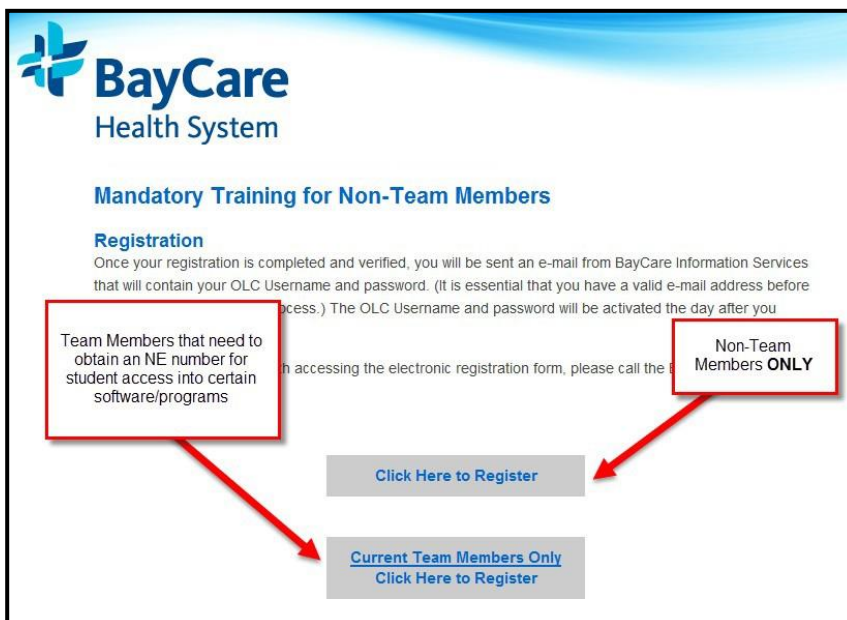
BayCare
Health System

Mandatory Training for Non-Team Members

Registration
Once your registration is completed and verified, you will be sent an e-mail from BayCare Information Services that will contain your OLC Username and password. (It is essential that you have a valid e-mail address before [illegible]ccess.) The OLC Username and password will be activated the day after you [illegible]

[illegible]h accessing the electronic registration form, please call the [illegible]

Team Members that need to obtain an NE number for student access into certain software/programs

Non-Team Members ONLY

Click Here to Register

Current Team Members Only
Click Here to Register